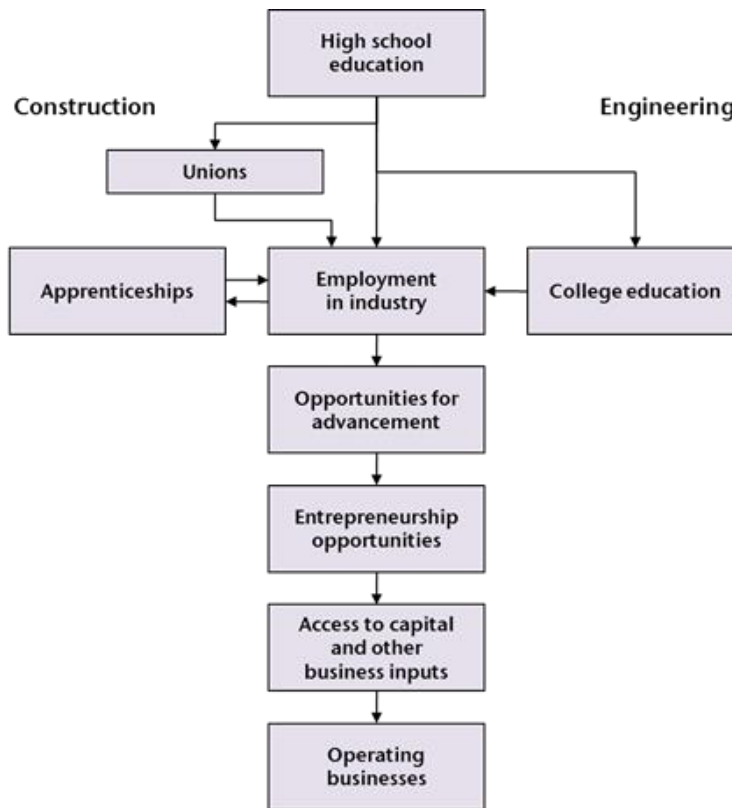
High school education

Construction

Engineering

Unions

Apprenticeships

Employment in industry

College education

Opportunities for advancement

Entrepreneurship opportunities

Access to capital and other business inputs

Operating businesses